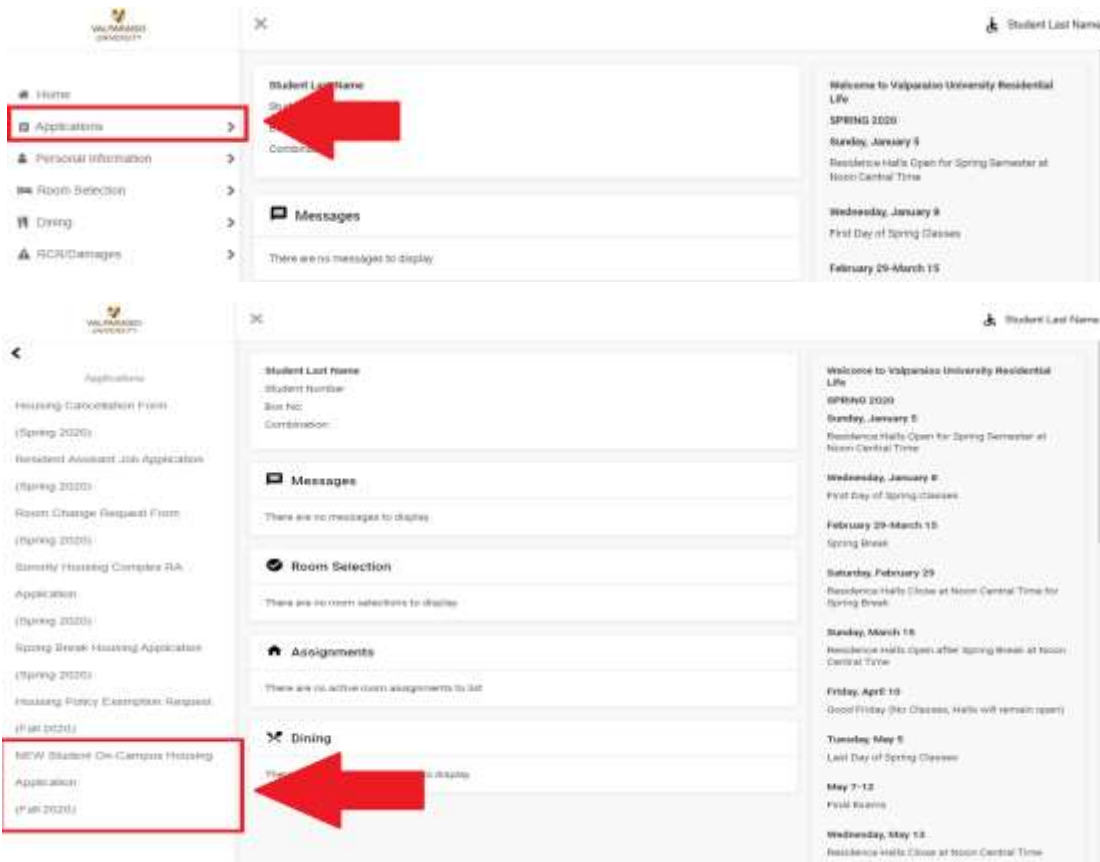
VALPARAISO UNIVERSITY

×

Student Last Name

Home
Applications
Personal Information
Room Selection
Dining
RCR/Damages

Student Last Name
Stu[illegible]
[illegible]
Combin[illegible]

Messages
There are no messages to display

Welcome to Valparaiso University Residential Life
SPRING 2020
Sunday, January 5
Residence Halls Open for Spring Semester at Noon Central Time
Wednesday, January 8
First Day of Spring Classes
February 29-March 15

VALPARAISO UNIVERSITY

×

Student Last Name

<
Applications
Housing Cancellation From (Spring 2020)
Resident Assistant Job Application (Spring 2020)
Room Change Request From (Spring 2020)
Sorority Housing Complex RA Application (Spring 2020)
Spring Break Housing Application (Spring 2020)
Housing Policy Exemption Request (Fall 2020)
NEW Student On-Campus Housing Application (Fall 2020)

Student Last Name
Student Number:
Box No:
Combination:

Messages
There are no messages to display

Room Selection
There are no room selections to display

Assignments
There are no active room assignments to list

Dining
The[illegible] display

Welcome to Valparaiso University Residential Life
SPRING 2020
Sunday, January 5
Residence Halls Open for Spring Semester at Noon Central Time
Wednesday, January 8
First Day of Spring Classes
February 29-March 15
Spring Break
Saturday, February 29
Residence Halls Close at Noon Central Time for Spring Break
Sunday, March 15
Residence Halls Open after Spring Break at Noon Central Time
Friday, April 10
Good Friday (No Classes, Halls will remain open)
Tuesday, May 5
Last Day of Spring Classes
May 7-13
Final Exams
Wednesday, May 13
Residence Halls Close at Noon Central Time